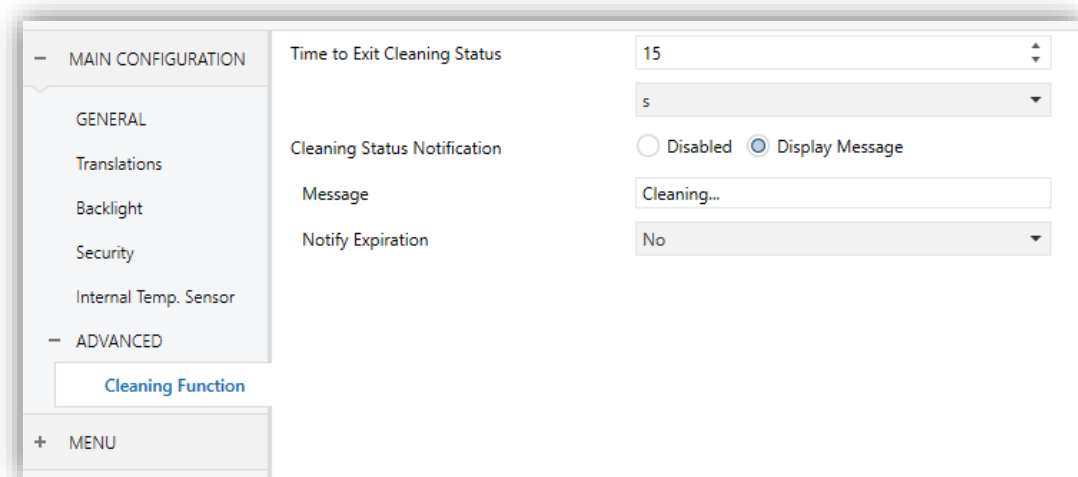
− MAIN CONFIGURATION

GENERAL

Translations

Backlight

Security

Internal Temp. Sensor

− ADVANCED

Cleaning Function

+ MENU

Time to Exit Cleaning Status | 15

s

Cleaning Status Notification | Disabled | Display Message

Message | Cleaning...

Notify Expiration | No